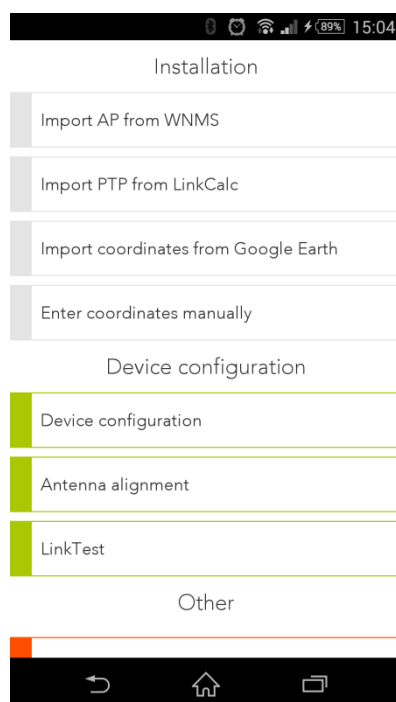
89% 15:04

Installation

Import AP from WNMS

Import PTP from LinkCalc

Import coordinates from Google Earth

Enter coordinates manually

Device configuration

Device configuration

Antenna alignment

LinkTest

Other